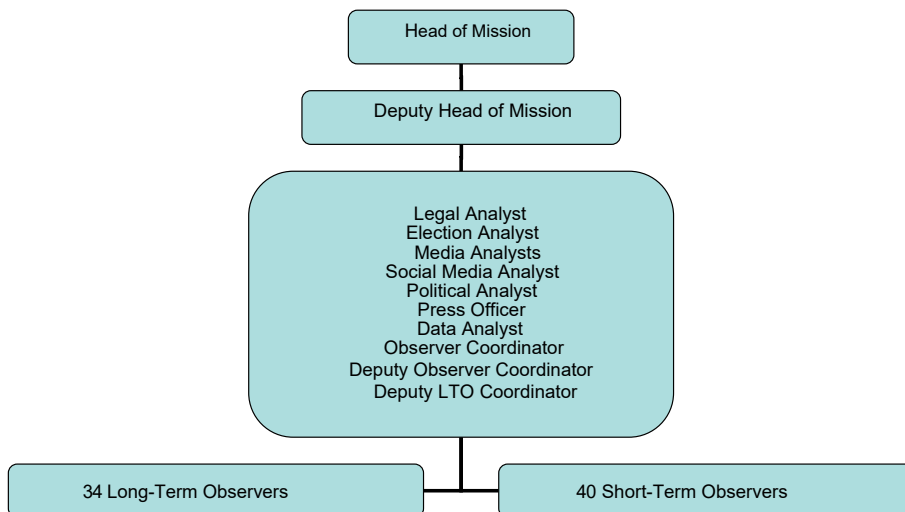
Head of Mission

Deputy Head of Mission

Legal Analyst
Election Analyst
Media Analysts
Social Media Analyst
Political Analyst
Press Officer
Data Analyst
Observer Coordinator
Deputy Observer Coordinator
Deputy LTO Coordinator

34 Long-Term Observers

40 Short-Term Observers